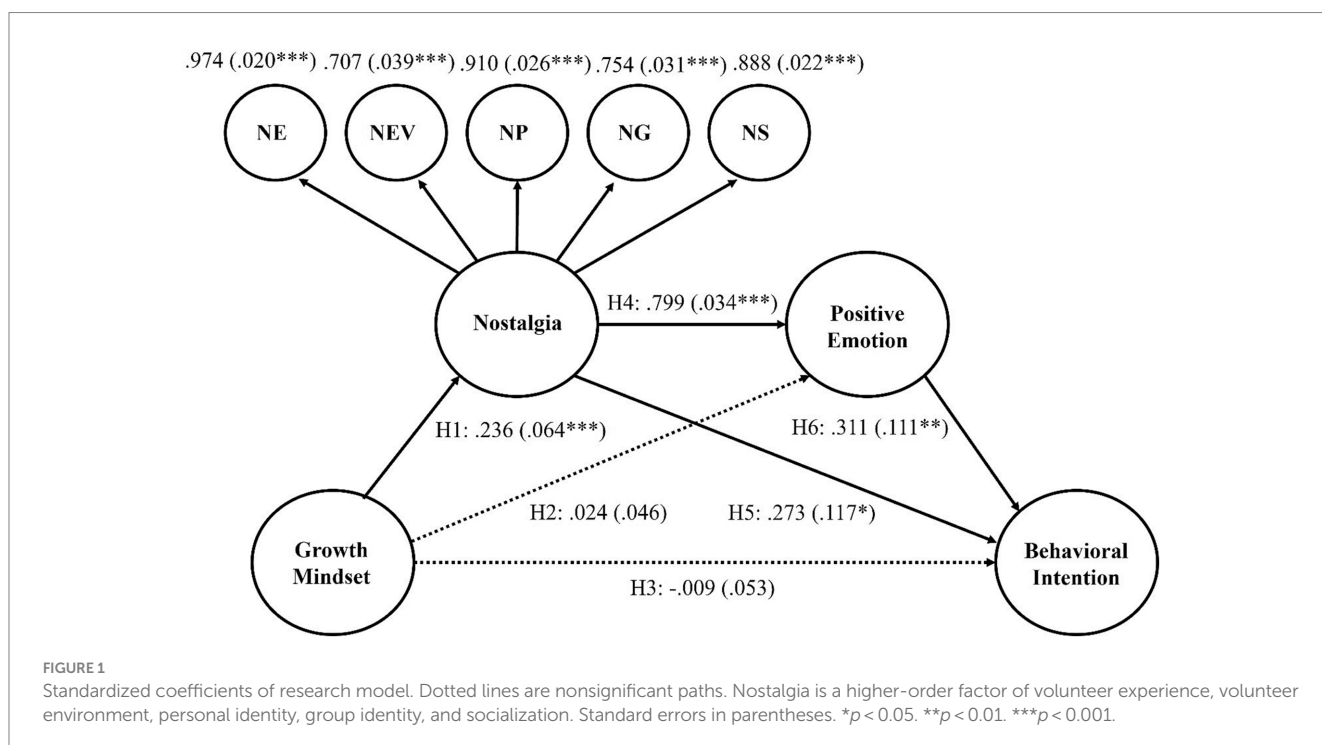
.974 (.020***) .707 (.039***) .910 (.026***) .754 (.031***) .888 (.022***)

NE

NEV

NP

NG

NS

Nostalgia

H4: .799 (.034***)

Positive Emotion

H1: .236 (.064***)

H6: .311 (.111**)

H2: .024 (.046)

H5: .273 (.117*)

Growth Mindset

Behavioral Intention

H3: -.009 (.053)

FIGURE 1

Standardized coefficients of research model. Dotted lines are nonsignificant paths. Nostalgia is a higher-order factor of volunteer experience, volunteer environment, personal identity, group identity, and socialization. Standard errors in parentheses. *$p < 0.05$. **$p < 0.01$. ***$p < 0.001$.